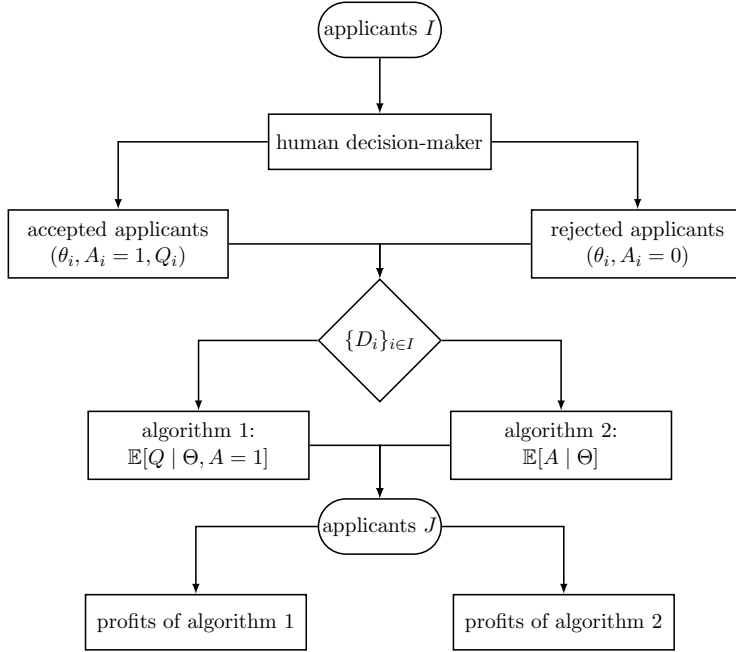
applicants $I$

human decision-maker

accepted applicants $(\theta_i, A_i = 1, Q_i)$

rejected applicants $(\theta_i, A_i = 0)$

$\{D_i\}_{i \in I}$

algorithm 1: $\mathbb{E}[Q \mid \Theta, A = 1]$

algorithm 2: $\mathbb{E}[A \mid \Theta]$

applicants $J$

profits of algorithm 1

profits of algorithm 2